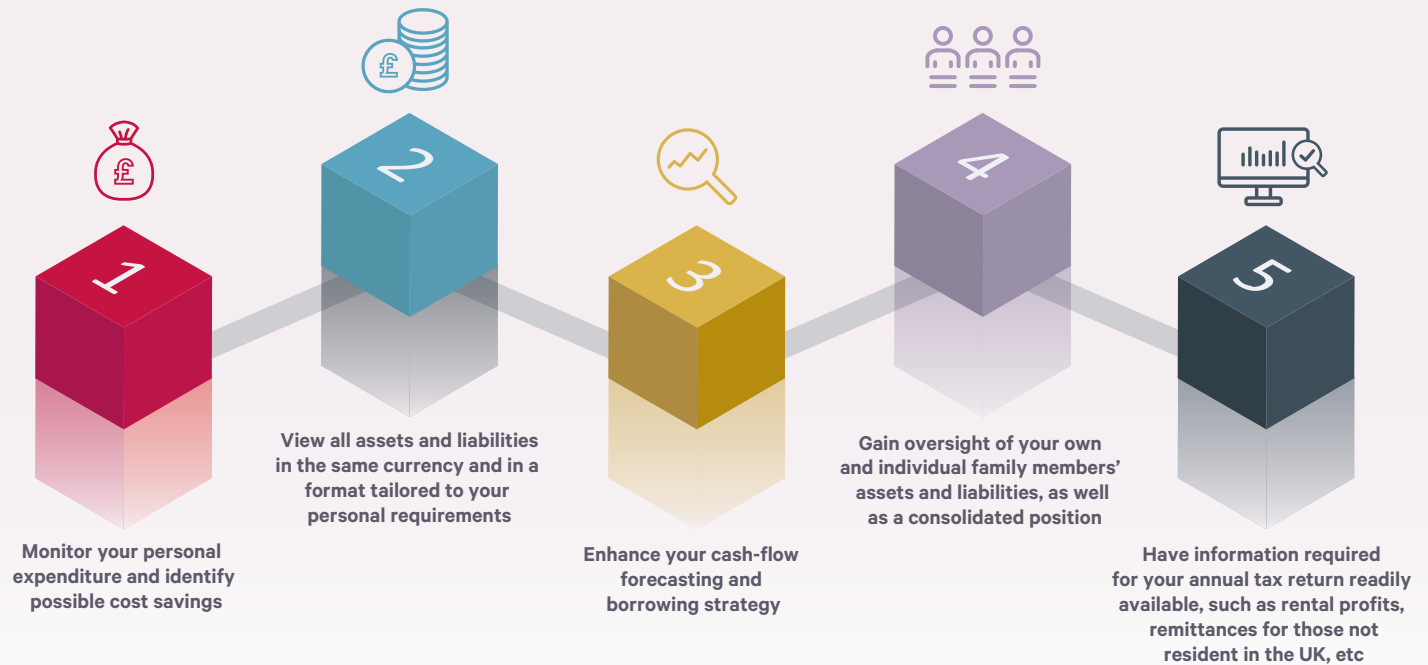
£

1

Monitor your personal expenditure and identify possible cost savings

£

2

View all assets and liabilities in the same currency and in a format tailored to your personal requirements

3

Enhance your cash-flow forecasting and borrowing strategy

4

Gain oversight of your own and individual family members' assets and liabilities, as well as a consolidated position

5

Have information required for your annual tax return readily available, such as rental profits, remittances for those not resident in the UK, etc